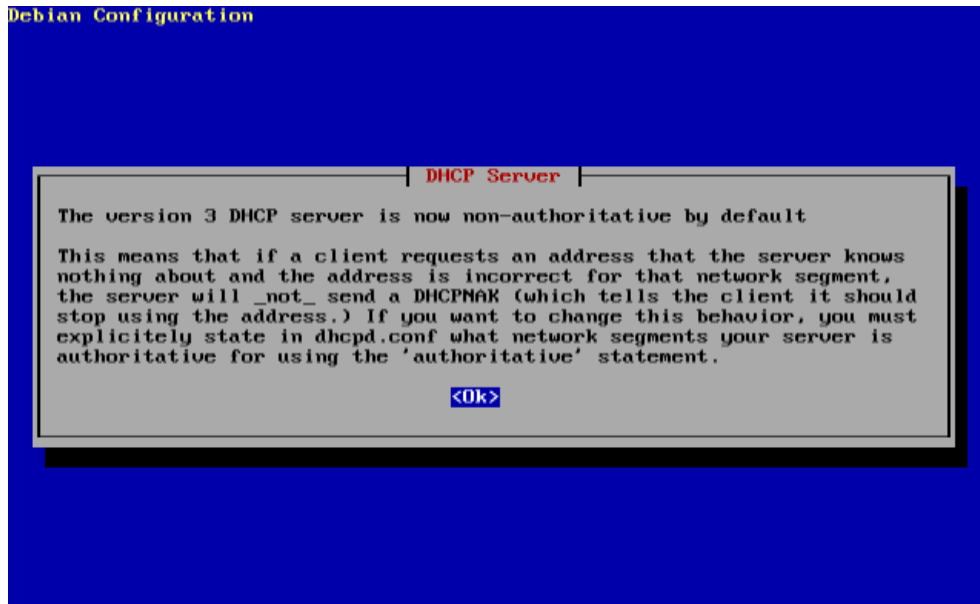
Debian Configuration

DHCP Server

The version 3 DHCP server is now non-authoritative by default

This means that if a client requests an address that the server knows nothing about and the address is incorrect for that network segment, the server will _not_ send a DHCPNAK (which tells the client it should stop using the address.) If you want to change this behavior, you must explicitely state in dhcpd.conf what network segments your server is authoritative for using the 'authoritative' statement.

<Ok>